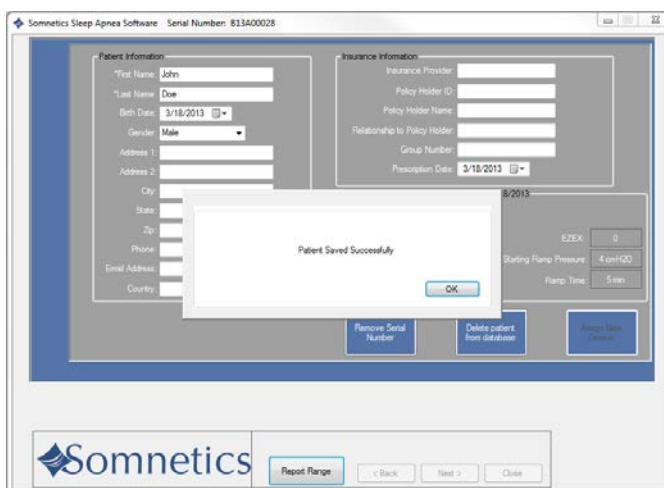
Somnetics Sleep Apnea Software Serial Number: B13A00028

Patient Information
*First Name: John
*Last Name: Doe
Birth Date: 3/18/2013
Gender: Male
Address 1:
Address 2:
City:
State:
Zip:
Phone:
Email Address:
Country:

Insurance Information
Insurance Provider:
Policy Holder ID:
Policy Holder Name:
Relationship to Policy Holder:
Group Number:
Prescription Date: 3/18/2013

8/2013

EZEX: 0
Starting Ramp Pressure: 4 cmH2O
Ramp Time: 5 min

Patient Saved Successfully
OK

Remove Serial Number
Delete patient from database
Assign New Device

Somnetics
Report Range
< Back
Next >
Close